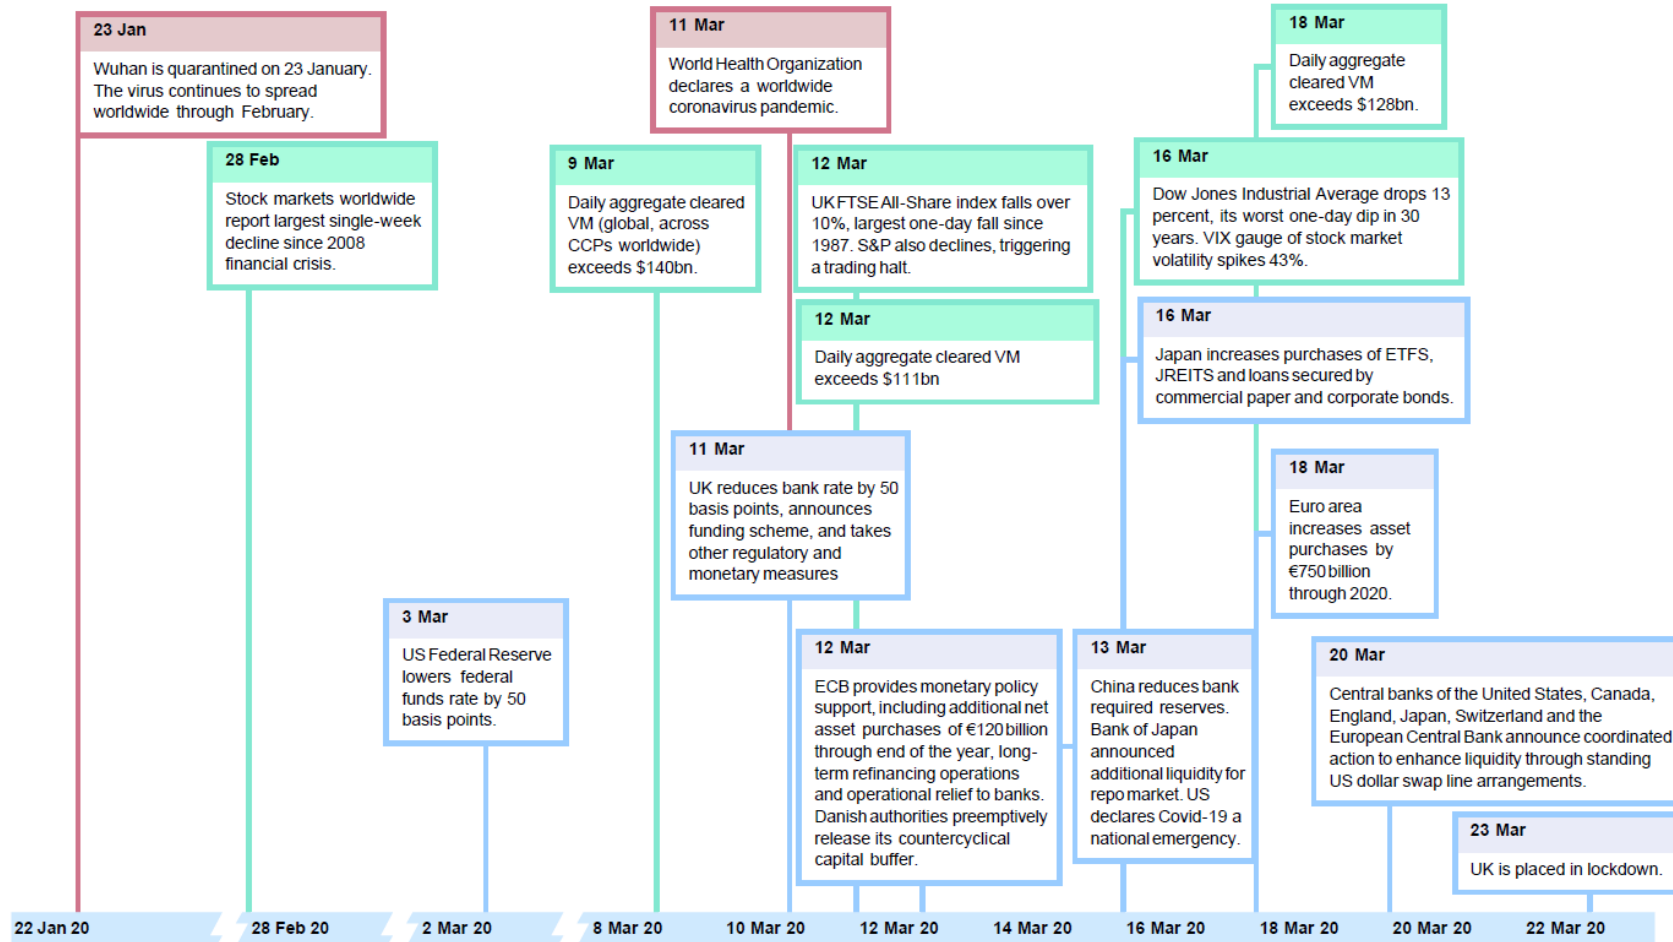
23 Jan

Wuhan is quarantined on 23 January. The virus continues to spread worldwide through February.

11 Mar

World Health Organization declares a worldwide coronavirus pandemic.

18 Mar

Daily aggregate cleared VM exceeds $128bn.

28 Feb

Stock markets worldwide report largest single-week decline since 2008 financial crisis.

9 Mar

Daily aggregate cleared VM (global, across CCPs worldwide) exceeds $140bn.

12 Mar

UK FTSE All-Share index falls over 10%, largest one-day fall since 1987. S&P also declines, triggering a trading halt.

16 Mar

Dow Jones Industrial Average drops 13 percent, its worst one-day dip in 30 years. VIX gauge of stock market volatility spikes 43%.

12 Mar

Daily aggregate cleared VM exceeds $111bn

16 Mar

Japan increases purchases of ETFS, JREITS and loans secured by commercial paper and corporate bonds.

11 Mar

UK reduces bank rate by 50 basis points, announces funding scheme, and takes other regulatory and monetary measures

18 Mar

Euro area increases asset purchases by €750 billion through 2020.

3 Mar

US Federal Reserve lowers federal funds rate by 50 basis points.

12 Mar

ECB provides monetary policy support, including additional net asset purchases of €120 billion through end of the year, long-term refinancing operations and operational relief to banks. Danish authorities preemptively release its countercyclical capital buffer.

13 Mar

China reduces bank required reserves. Bank of Japan announced additional liquidity for repo market. US declares Covid-19 a national emergency.

20 Mar

Central banks of the United States, Canada, England, Japan, Switzerland and the European Central Bank announce coordinated action to enhance liquidity through standing US dollar swap line arrangements.

23 Mar

UK is placed in lockdown.

22 Jan 20 28 Feb 20 2 Mar 20 8 Mar 20 10 Mar 20 12 Mar 20 14 Mar 20 16 Mar 20 18 Mar 20 20 Mar 20 22 Mar 20